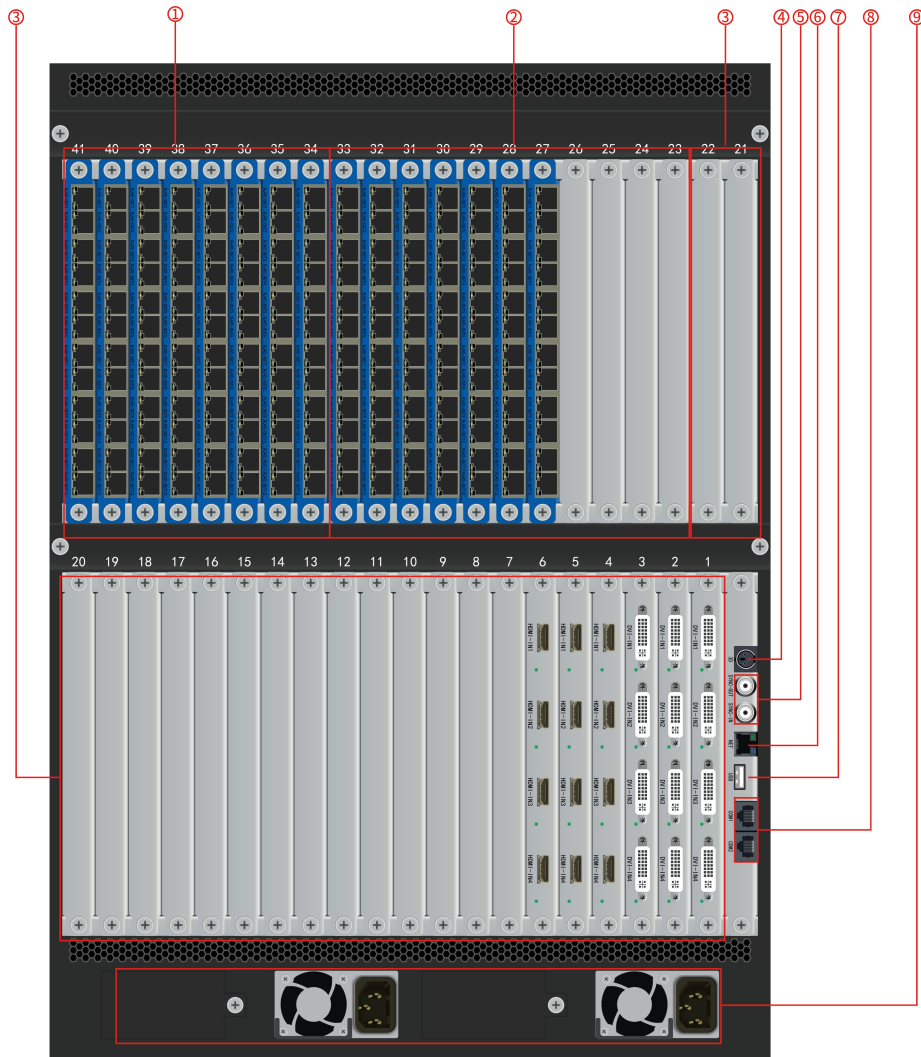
③ ① ② ③ ④ ⑤ ⑥ ⑦ ⑧ ⑨

41 40 39 38 37 36 35 34 33 32 31 30 29 28 27 26 25 24 23 22 21

20 19 18 17 16 15 14 13 12 11 10 9 8 7 6 5 4 3 2 1

HDMI-IN1 HDMI-IN1 HDMI-IN1 DVI-IN1 DVI-IN1 DVI-IN1
HDMI-IN2 HDMI-IN2 HDMI-IN2 DVI-IN2 DVI-IN2 DVI-IN2
HDMI-IN3 HDMI-IN3 HDMI-IN3 DVI-IN3 DVI-IN3 DVI-IN3
HDMI-IN4 HDMI-IN4 HDMI-IN4 DVI-IN4 DVI-IN4 DVI-IN4

IR
GENLOCK-OUT GENLOCK-IN
NET
USB
COM1
COM2